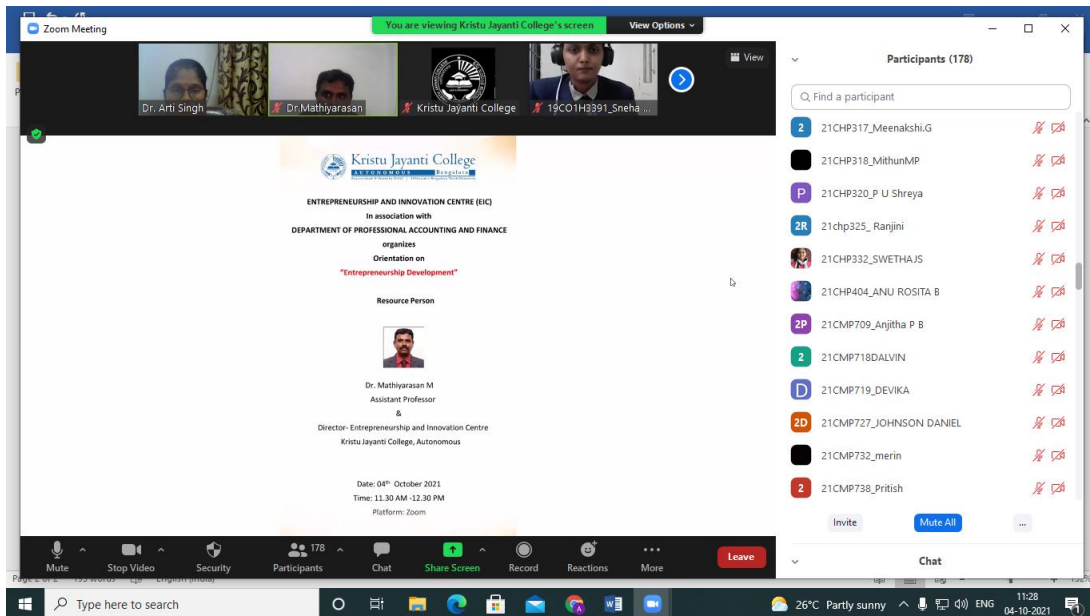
Zoom Meeting

You are viewing Kristu Jayanti College's screen

View Options

View

Dr. Arti Singh

Dr.Mathiyarasan

Kristu Jayanti College

19CO1H3391_Sneha ...

Kristu Jayanti College

AUTONOMOUS Bengaluru

ENTREPRENEURSHIP AND INNOVATION CENTRE (EIC)

In association with

DEPARTMENT OF PROFESSIONAL ACCOUNTING AND FINANCE

organizes

Orientation on

"Entrepreneurship Development"

Resource Person

Dr. Mathiyarasan M

Assistant Professor

&

Director- Entrepreneurship and Innovation Centre

Kristu Jayanti College, Autonomous

Date: 04$^{th}$ October 2021

Time: 11.30 AM -12.30 PM

Platform: Zoom

Participants (178)

Find a participant

21CHP317_Meenakshi.G

21CHP318_MithunMP

21CHP320_P U Shreya

21chp325_ Ranjini

21CHP332_SWETHAJS

21CHP404_ANU ROSITA B

21CMP709_Anjitha P B

21CMP718DALVIN

21CMP719_DEVIKA

21CMP727_JOHNSON DANIEL

21CMP732_merin

21CMP738_Pritish

Invite

Mute All

...

Chat

Mute

Stop Video

Security

178

Participants

Chat

Share Screen

Record

Reactions

More

Leave

Type here to search

26°C Partly sunny

ENG

11:28

04-10-2021